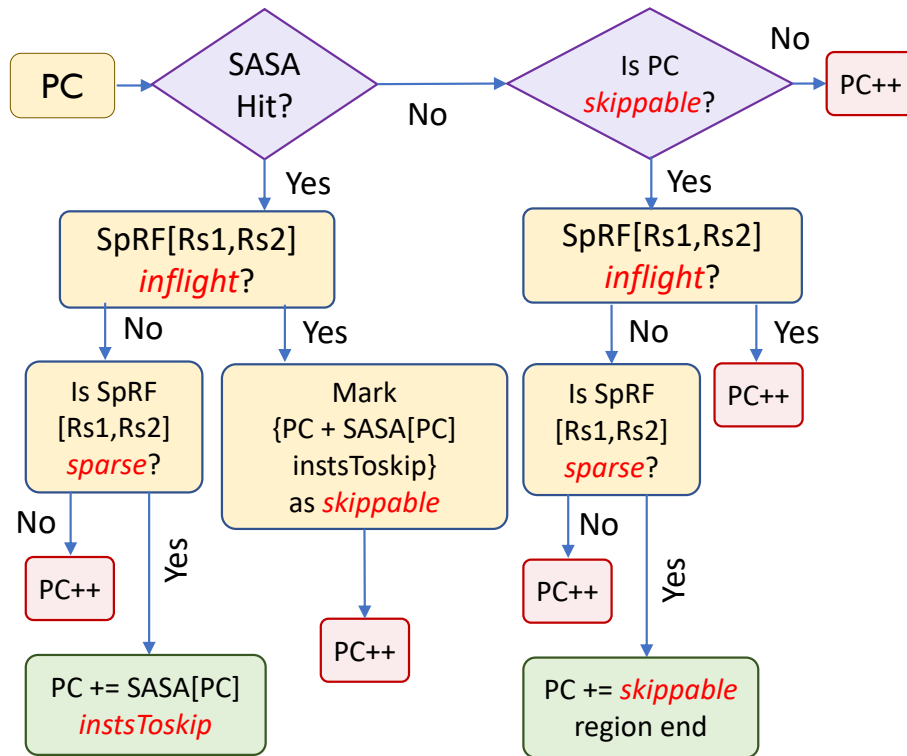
PC

SASA Hit?

No

Is PC skippable?

No

PC++

Yes

Yes

SpRF[Rs1,Rs2] inflight?

SpRF[Rs1,Rs2] inflight?

No

Yes

No

Yes

Is SpRF [Rs1,Rs2] sparse?

Mark {PC + SASA[PC] instsToskip} as skippable

Is SpRF [Rs1,Rs2] sparse?

PC++

No

Yes

No

Yes

PC++

PC++

PC++

PC += SASA[PC] instsToskip

PC += skippable region end